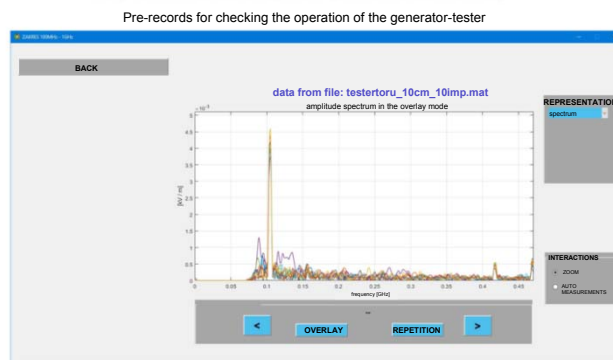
Pre-records for checking the operation of the generator-tester

BACK

data from file: testertoru_10cm_10imp.mat

amplitude spectrum in the overlay mode

$10^{-3}$

5
4.5
4
3.5
3
2.5
2
1.5
1
0.5
0

[kV / m]

0
0.05
0.1
0.15
0.2
0.25
0.3
0.35
0.4
0.45

frequency [GHz]

REPRESENTATION

spectrum

INTERACTIONS

ZOOM

AUTO MEASUREMENTS

<

OVERLAY

REPETITION

>